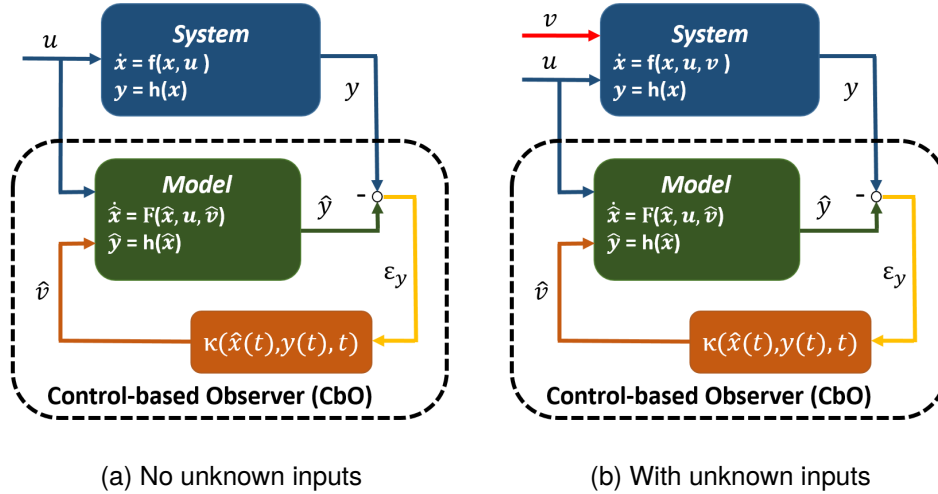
$u$

System

$\dot{x} = f(x, u)$

$y = h(x)$

$y$

Model

$\dot{\hat{x}} = F(\hat{x}, u, \hat{v})$

$\hat{y} = h(\hat{x})$

$\hat{y}$

-

$\varepsilon_y$

$\hat{v}$

$\kappa(\hat{x}(t), y(t), t)$

Control-based Observer (CbO)

(a) No unknown inputs

$v$

$u$

System

$\dot{x} = f(x, u, v)$

$y = h(x)$

$y$

Model

$\dot{\hat{x}} = F(\hat{x}, u, \hat{v})$

$\hat{y} = h(\hat{x})$

$\hat{y}$

-

$\varepsilon_y$

$\hat{v}$

$\kappa(\hat{x}(t), y(t), t)$

Control-based Observer (CbO)

(b) With unknown inputs